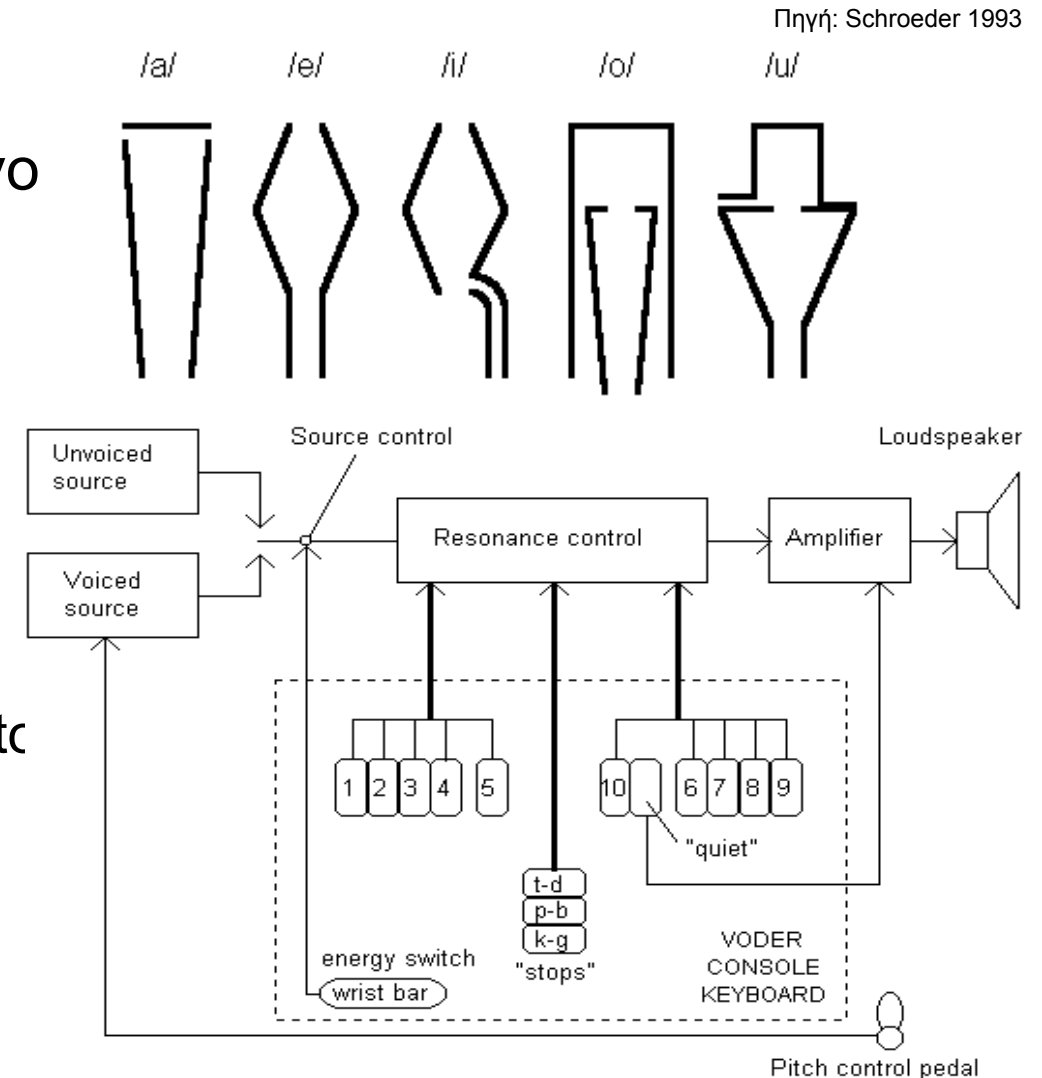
Πηγή: Schroeder 1993

/a/ /e/ /i/ /o/ /u/

vo

tc

Unvoiced source

Voiced source

Source control

Resonance control

Amplifier

Loudspeaker

1 2 3 4 5

10 6 7 8 9

"quiet"

t-d
p-b
k-g
"stops"

energy switch
wrist bar

VODER CONSOLE KEYBOARD

Pitch control pedal